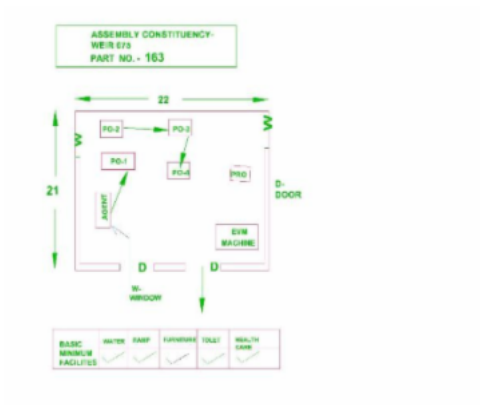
ASSEMBLY CONSTITUENCY-
WEIR 078
PART NO. - 163

22

21

W

W

PO-2

PO-3

PO-1

PO-4

PRO

AGENT

D-
DOOR

EVM
MACHINE

D

D

W-
WINDOW

| BASIC MINIMUM FACILITIES | WATER | RAMP | FURNITURE | TOILET | HEALTH CARE |
|---|---|---|---|---|---|
| | ✓ | ✓ | ✓ | ✓ | ✓ |